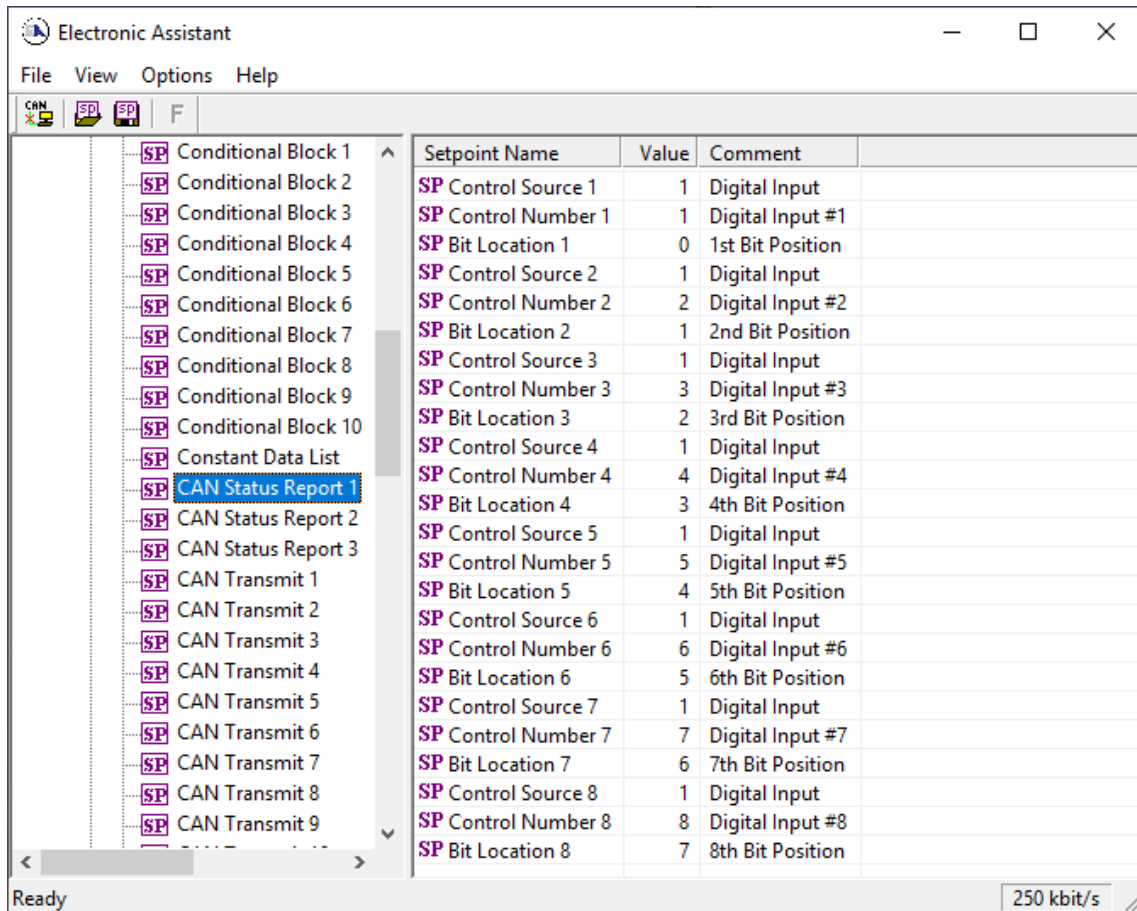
Electronic Assistant

File View Options Help

CAN SP SP F

SP Conditional Block 1
SP Conditional Block 2
SP Conditional Block 3
SP Conditional Block 4
SP Conditional Block 5
SP Conditional Block 6
SP Conditional Block 7
SP Conditional Block 8
SP Conditional Block 9
SP Conditional Block 10
SP Constant Data List
SP CAN Status Report 1
SP CAN Status Report 2
SP CAN Status Report 3
SP CAN Transmit 1
SP CAN Transmit 2
SP CAN Transmit 3
SP CAN Transmit 4
SP CAN Transmit 5
SP CAN Transmit 6
SP CAN Transmit 7
SP CAN Transmit 8
SP CAN Transmit 9
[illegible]

| Setpoint Name | Value | Comment |
|---|---|---|
| SP Control Source 1 | 1 | Digital Input |
| SP Control Number 1 | 1 | Digital Input #1 |
| SP Bit Location 1 | 0 | 1st Bit Position |
| SP Control Source 2 | 1 | Digital Input |
| SP Control Number 2 | 2 | Digital Input #2 |
| SP Bit Location 2 | 1 | 2nd Bit Position |
| SP Control Source 3 | 1 | Digital Input |
| SP Control Number 3 | 3 | Digital Input #3 |
| SP Bit Location 3 | 2 | 3rd Bit Position |
| SP Control Source 4 | 1 | Digital Input |
| SP Control Number 4 | 4 | Digital Input #4 |
| SP Bit Location 4 | 3 | 4th Bit Position |
| SP Control Source 5 | 1 | Digital Input |
| SP Control Number 5 | 5 | Digital Input #5 |
| SP Bit Location 5 | 4 | 5th Bit Position |
| SP Control Source 6 | 1 | Digital Input |
| SP Control Number 6 | 6 | Digital Input #6 |
| SP Bit Location 6 | 5 | 6th Bit Position |
| SP Control Source 7 | 1 | Digital Input |
| SP Control Number 7 | 7 | Digital Input #7 |
| SP Bit Location 7 | 6 | 7th Bit Position |
| SP Control Source 8 | 1 | Digital Input |
| SP Control Number 8 | 8 | Digital Input #8 |
| SP Bit Location 8 | 7 | 8th Bit Position |

Ready
250 kbit/s